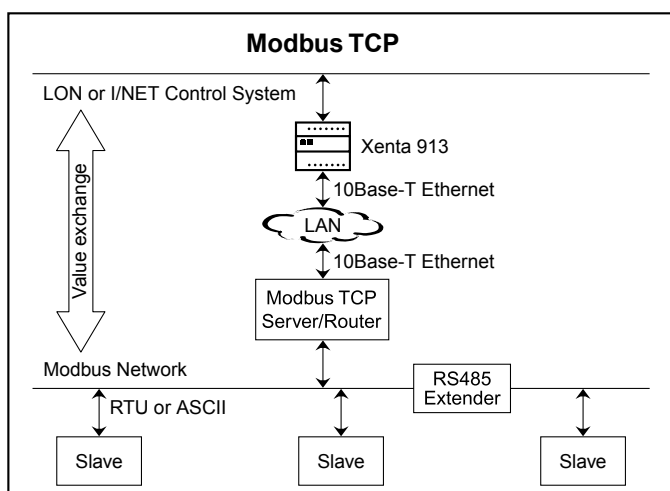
Modbus TCP

LON or I/NET Control System

Xenta 913

10Base-T Ethernet

LAN

10Base-T Ethernet

Value exchange

Modbus TCP Server/Router

Modbus Network

RS485 Extender

RTU or ASCII

Slave

Slave

Slave